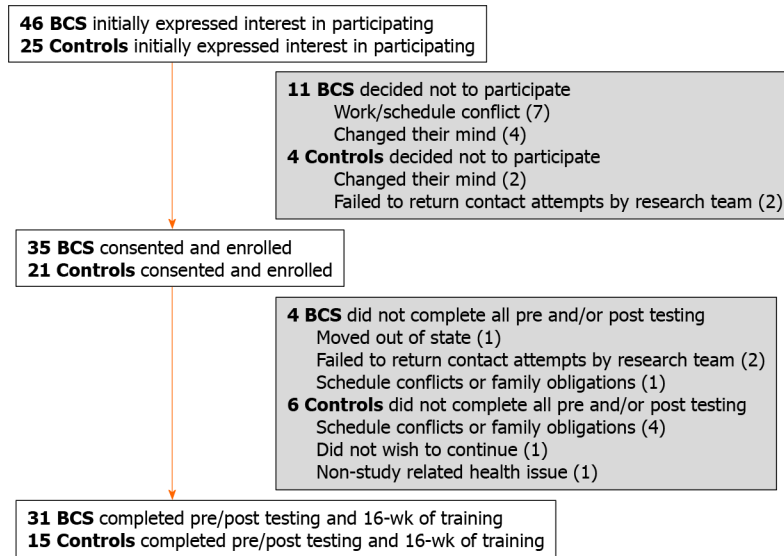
46 BCS initially expressed interest in participating
25 Controls initially expressed interest in participating

11 BCS decided not to participate
Work/schedule conflict (7)
Changed their mind (4)
4 Controls decided not to participate
Changed their mind (2)
Failed to return contact attempts by research team (2)

35 BCS consented and enrolled
21 Controls consented and enrolled

4 BCS did not complete all pre and/or post testing
Moved out of state (1)
Failed to return contact attempts by research team (2)
Schedule conflicts or family obligations (1)
6 Controls did not complete all pre and/or post testing
Schedule conflicts or family obligations (4)
Did not wish to continue (1)
Non-study related health issue (1)

31 BCS completed pre/post testing and 16-wk of training
15 Controls completed pre/post testing and 16-wk of training